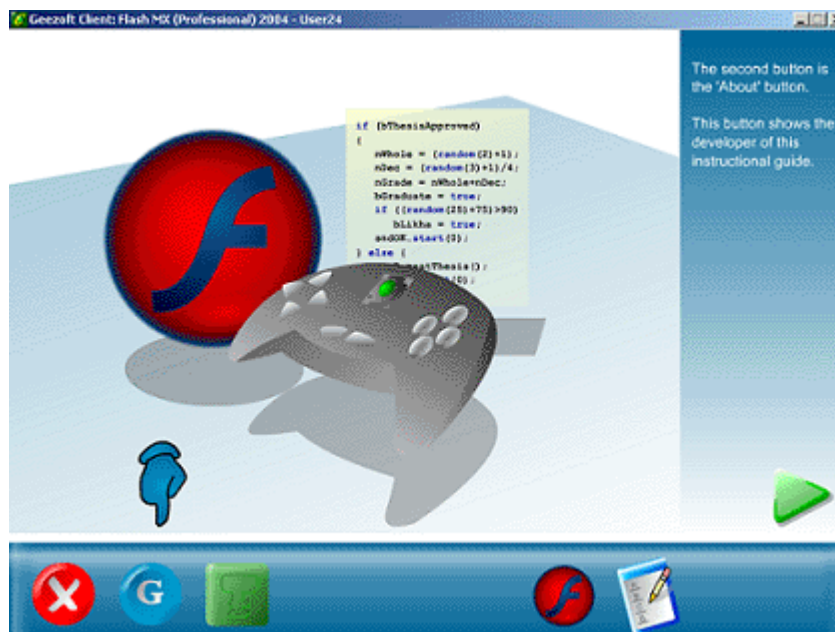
Geezoft Client: Flash MX (Professional) 2004 - User24

if (bThesisApproved)
{
nWhole = (random(2)+1);
nDec = (random(3)+1)/4;
nGrade = nWhole+nDec;
bGraduate = true;
if ((random(25)+75)>90)
bLikhe = true;
sndOK.start(0);
} else {
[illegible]Thesis();
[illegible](0);

The second button is the 'About' button.

This button shows the developer of this instructional guide.

G